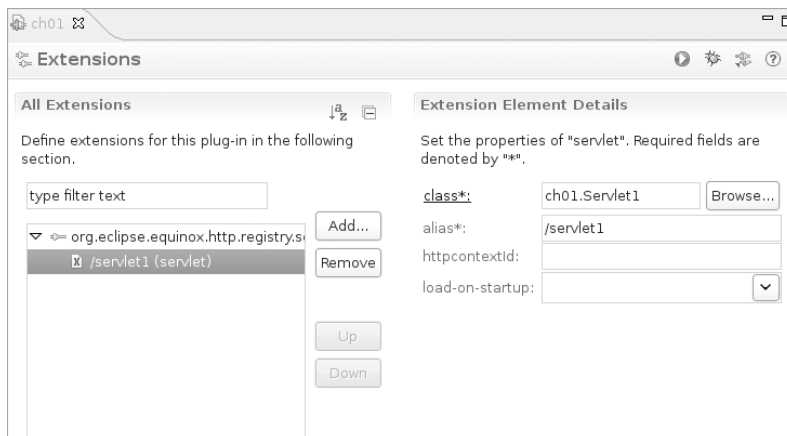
ch01

Extensions

All Extensions

Define extensions for this plug-in in the following section.

type filter text

org.eclipse.equinox.http.registry.s

/servlet1 (servlet)

Add...

Remove

Up

Down

Extension Element Details

Set the properties of "servlet". Required fields are denoted by "*".

class*: ch01.Servlet1 Browse...

alias*: /servlet1

httpcontextId:

load-on-startup: